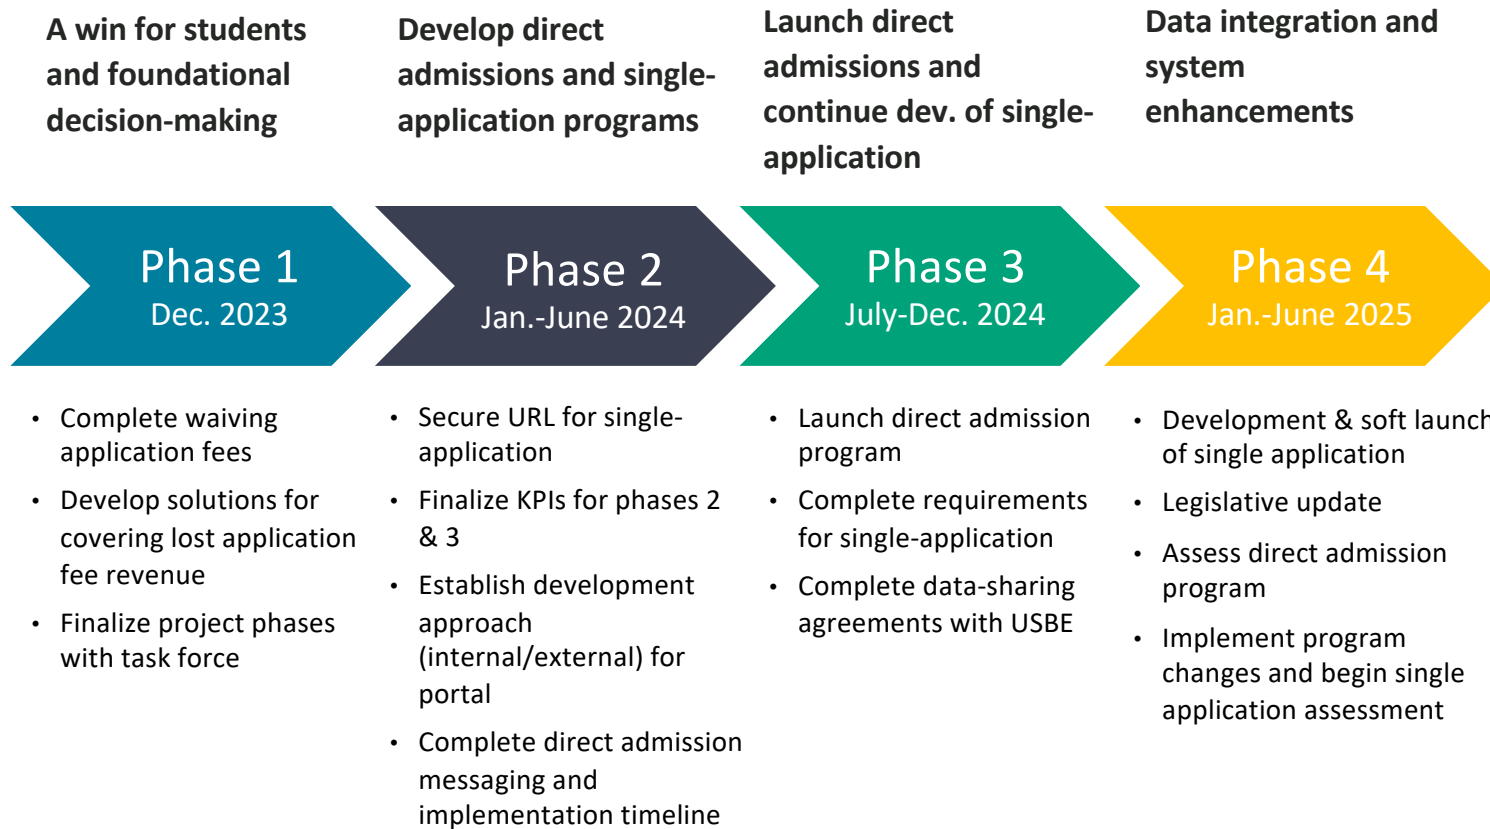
A win for students and foundational decision-making

Phase 1
Dec. 2023

- Complete waiving application fees
- Develop solutions for covering lost application fee revenue
- Finalize project phases with task force

Develop direct admissions and single-application programs

Phase 2
Jan.-June 2024

- Secure URL for single-application
- Finalize KPIs for phases 2 & 3
- Establish development approach (internal/external) for portal
- Complete direct admission messaging and implementation timeline

Launch direct admissions and continue dev. of single-application

Phase 3
July-Dec. 2024

- Launch direct admission program
- Complete requirements for single-application
- Complete data-sharing agreements with USBE

Data integration and system enhancements

Phase 4
Jan.-June 2025

- Development & soft launch of single application
- Legislative update
- Assess direct admission program
- Implement program changes and begin single application assessment